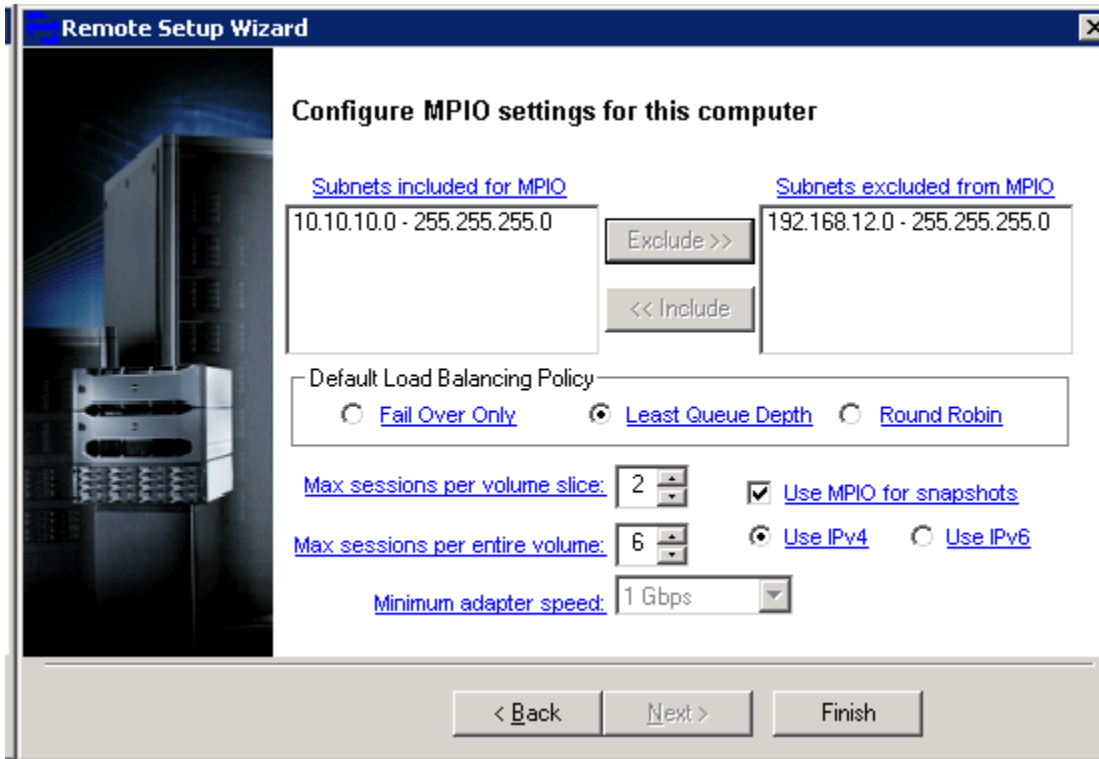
Remote Setup Wizard

Configure MPIO settings for this computer

Subnets included for MPIO

10.10.10.0 - 255.255.255.0

Exclude >>

<< Include

Subnets excluded from MPIO

192.168.12.0 - 255.255.255.0

Default Load Balancing Policy

Fail Over Only

Least Queue Depth

Round Robin

Max sessions per volume slice: 2

Max sessions per entire volume: 6

Minimum adapter speed: 1 Gbps

Use MPIO for snapshots

Use IPv4

Use IPv6

< Back

Next >

Finish